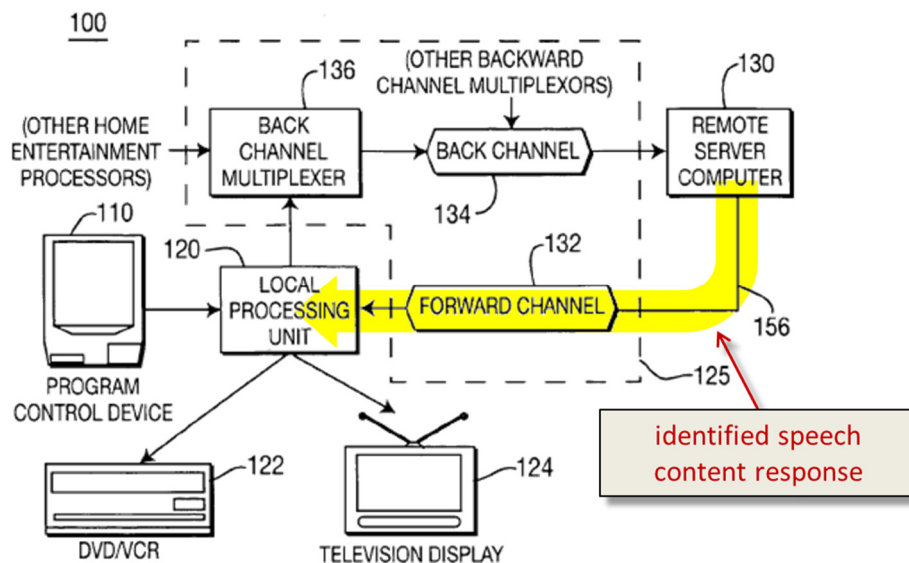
100

136

(OTHER BACKWARD CHANNEL MULTIPLEXORS)

130

(OTHER HOME ENTERTAINMENT PROCESSORS)

BACK CHANNEL MULTIPLEXER

BACK CHANNEL

REMOTE SERVER COMPUTER

134

110

120

132

LOCAL PROCESSING UNIT

FORWARD CHANNEL

156

125

PROGRAM CONTROL DEVICE

identified speech content response

122

124

DVD/VCR

TELEVISION DISPLAY